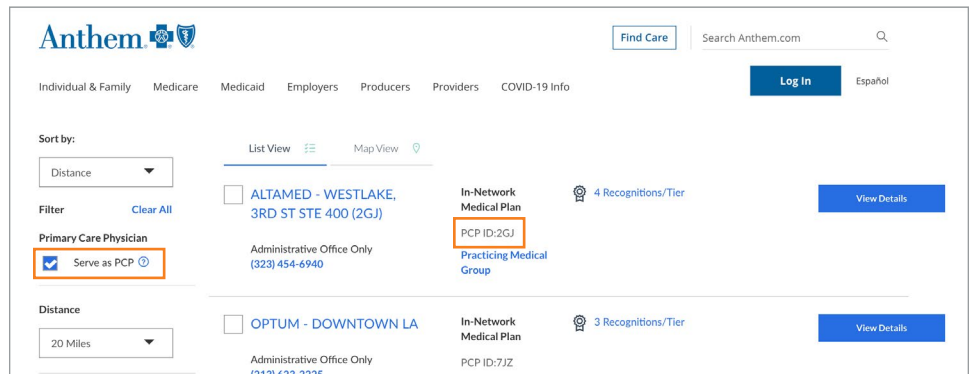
Anthem

Find Care

Search Anthem.com

Individual & Family Medicare Medicaid Employers Producers Providers COVID-19 Info

Log In

Español

Sort by:

Distance

Filter

Clear All

Primary Care Physician

Serve as PCP

Distance

20 Miles

List View

Map View

ALTAMED - WESTLAKE, 3RD ST STE 400 (2GJ)

Administrative Office Only
(323) 454-6940

In-Network Medical Plan

PCP ID:2GJ

Practicing Medical Group

4 Recognitions/Tier

View Details

OPTUM - DOWNTOWN LA

Administrative Office Only
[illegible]

In-Network Medical Plan

PCP ID:7JZ

3 Recognitions/Tier

View Details